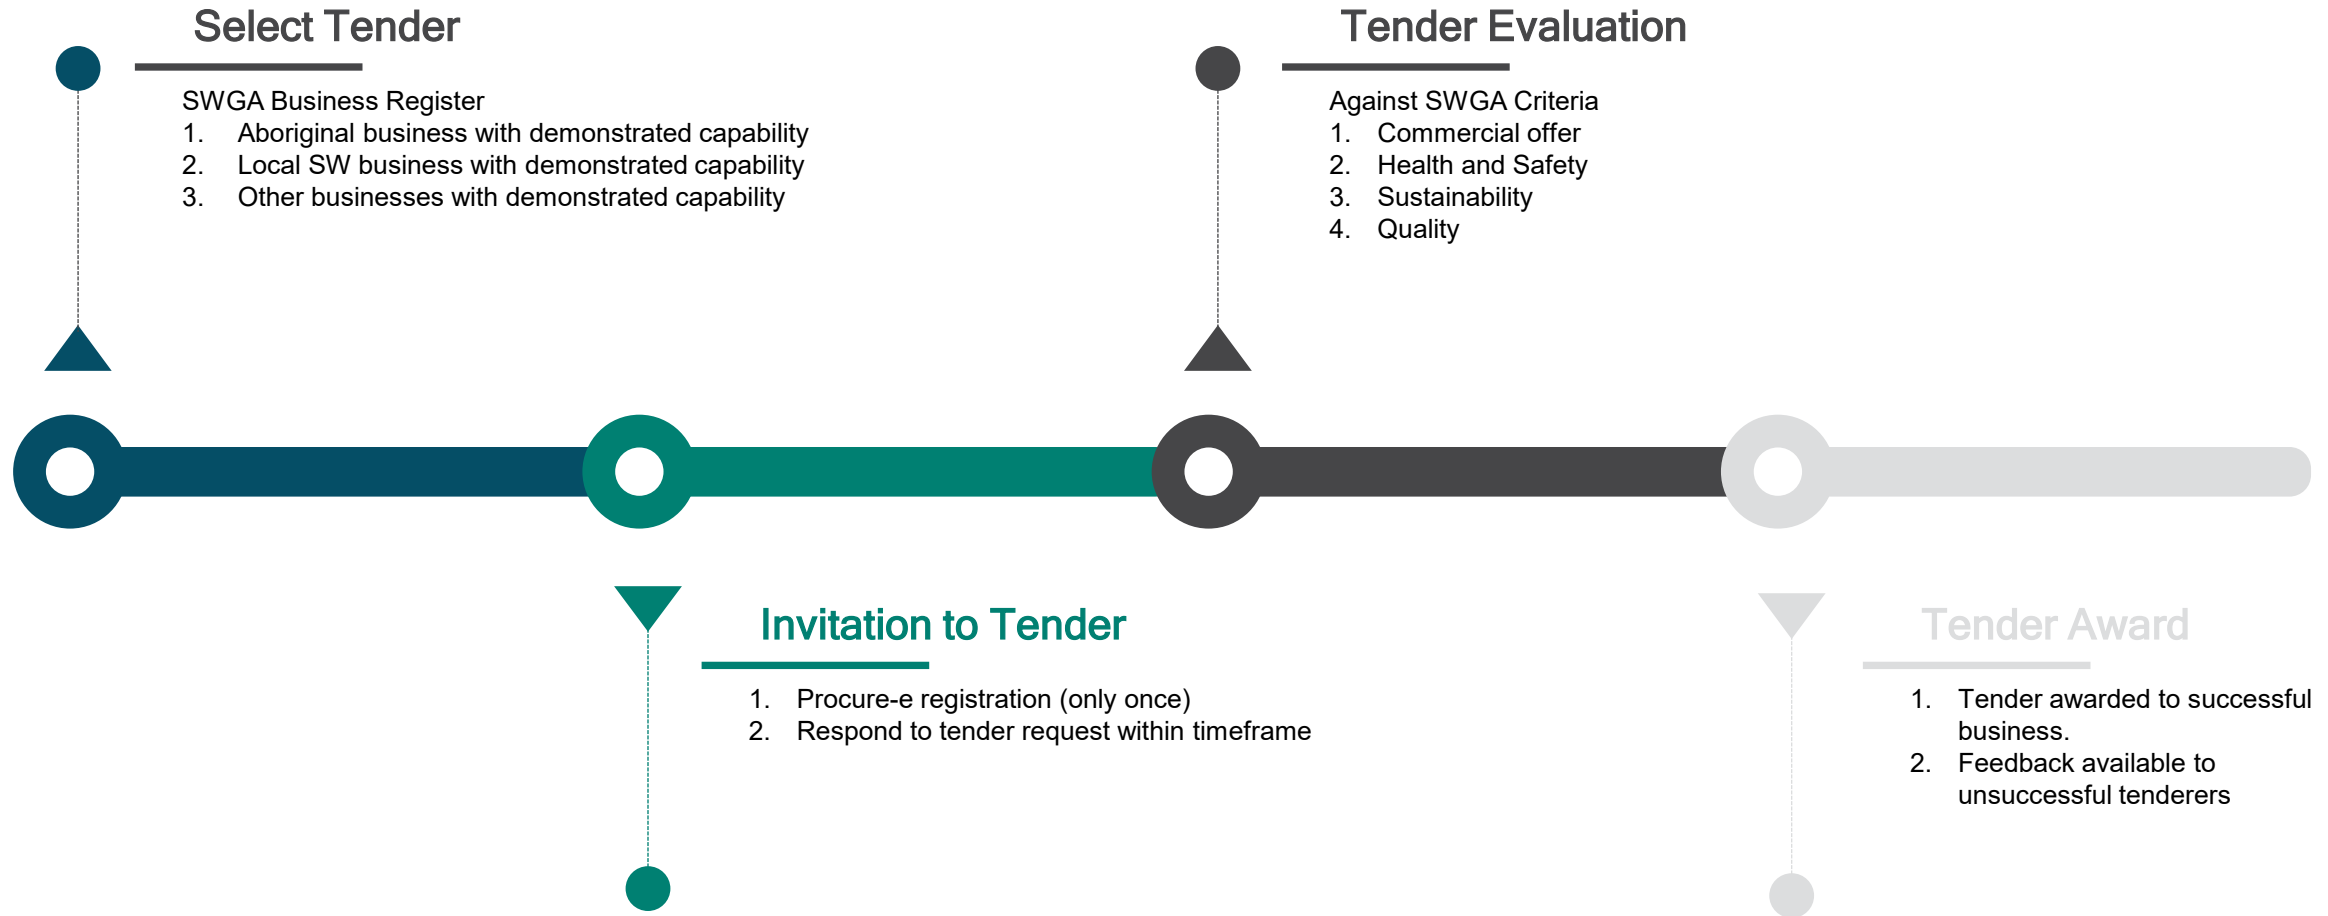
Select Tender

SWGA Business Register
1. Aboriginal business with demonstrated capability
2. Local SW business with demonstrated capability
3. Other businesses with demonstrated capability

Tender Evaluation

Against SWGA Criteria
1. Commercial offer
2. Health and Safety
3. Sustainability
4. Quality

Invitation to Tender

1. Procure-e registration (only once)
2. Respond to tender request within timeframe

Tender Award

1. Tender awarded to successful business.
2. Feedback available to unsuccessful tenderers